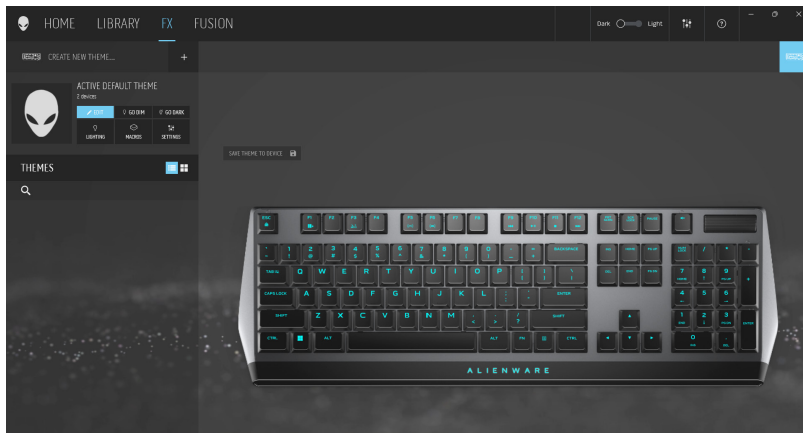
HOME LIBRARY FX FUSION

Dark Light

CREATE NEW THEME... +

ACTIVE DEFAULT THEME
2 devices

EDIT GO DIM GO DARK
LIGHTING MACROS SETTINGS

THEMES

SAVE THEME TO DEVICE

ESC F1 F2 F3 F4 F5 F6 F7 F8 F9 F10 F11 F12

~ ` ! 1 @ 2 # 3 $ 4 % 5 ^ 6 & 7 * 8 ( 9 ) 0 _ - + = BACKSPACE

TAB Q W E R T Y U I O P { [ } ] | \

CAPS LOCK A S D F G H J K L : ; " ' ENTER

SHIFT Z X C V B N M < , > . ? / SHIFT

CTRL ALT ALT FN CTRL

ALIENWARE